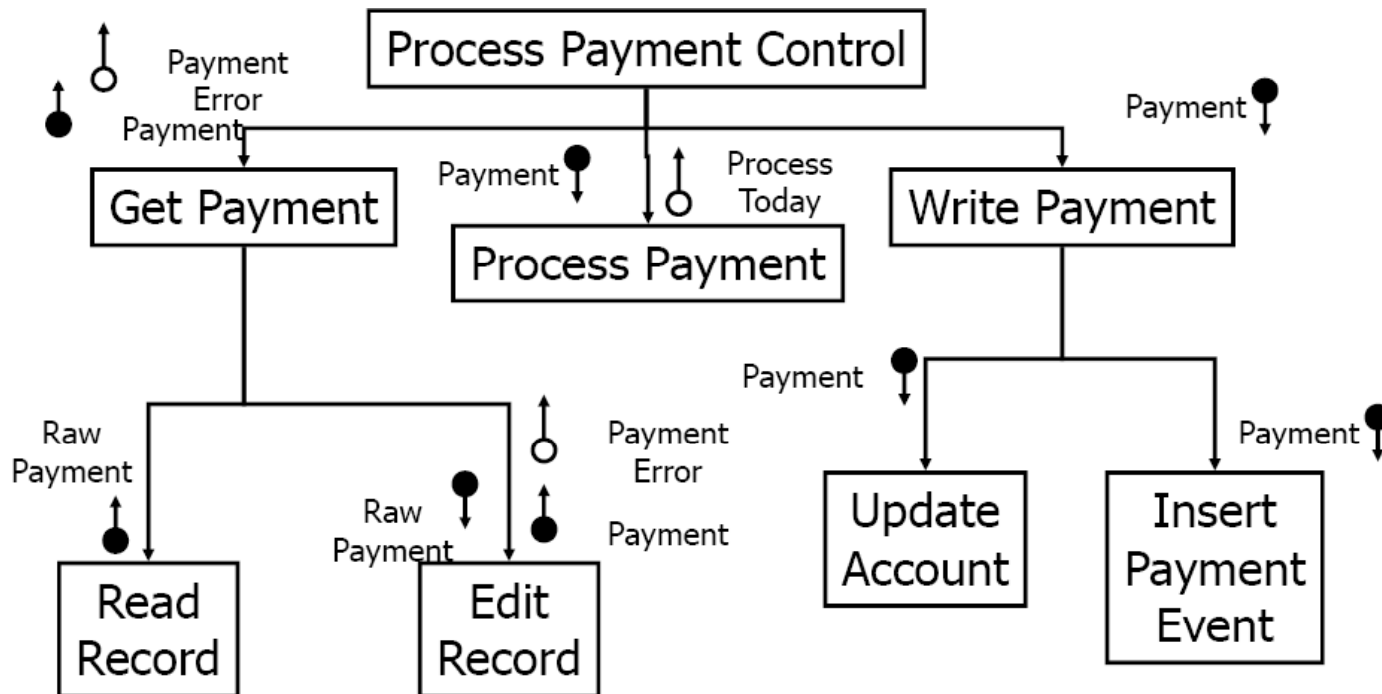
Process Payment Control

Payment Error

Payment

Payment

Payment

Process Today

Get Payment

Process Payment

Write Payment

Payment

Raw Payment

Payment Error

Payment

Raw Payment

Payment

Read Record

Edit Record

Update Account

Insert Payment Event